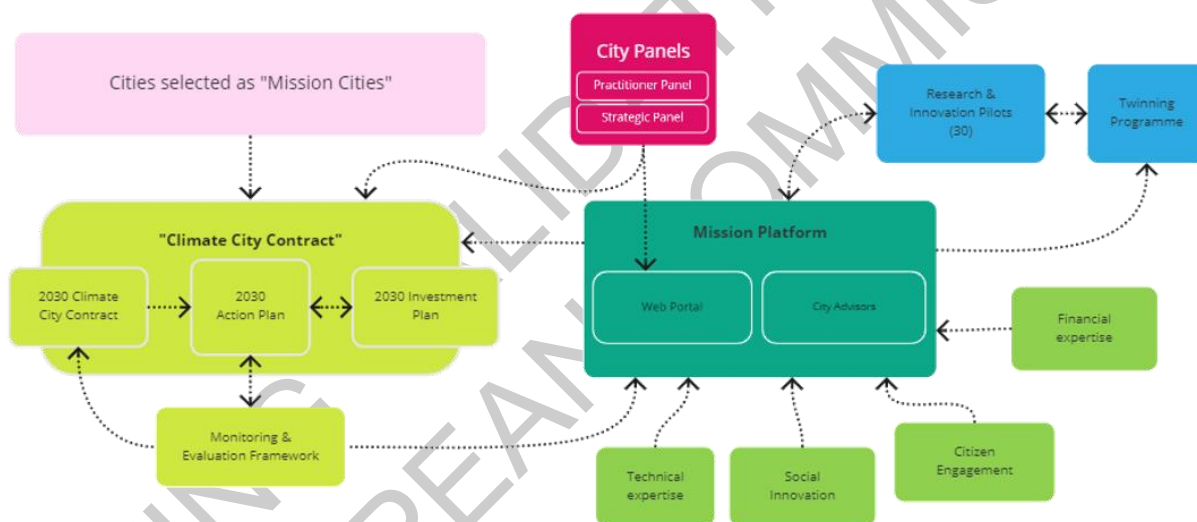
Cities selected as "Mission Cities"

City Panels

Practitioner Panel

Strategic Panel

Research & Innovation Pilots (30)

Twinning Programme

"Climate City Contract"

2030 Climate City Contract

2030 Action Plan

2030 Investment Plan

Mission Platform

Web Portal

City Advisors

Financial expertise

Monitoring & Evaluation Framework

Technical expertise

Social Innovation

Citizen Engagement